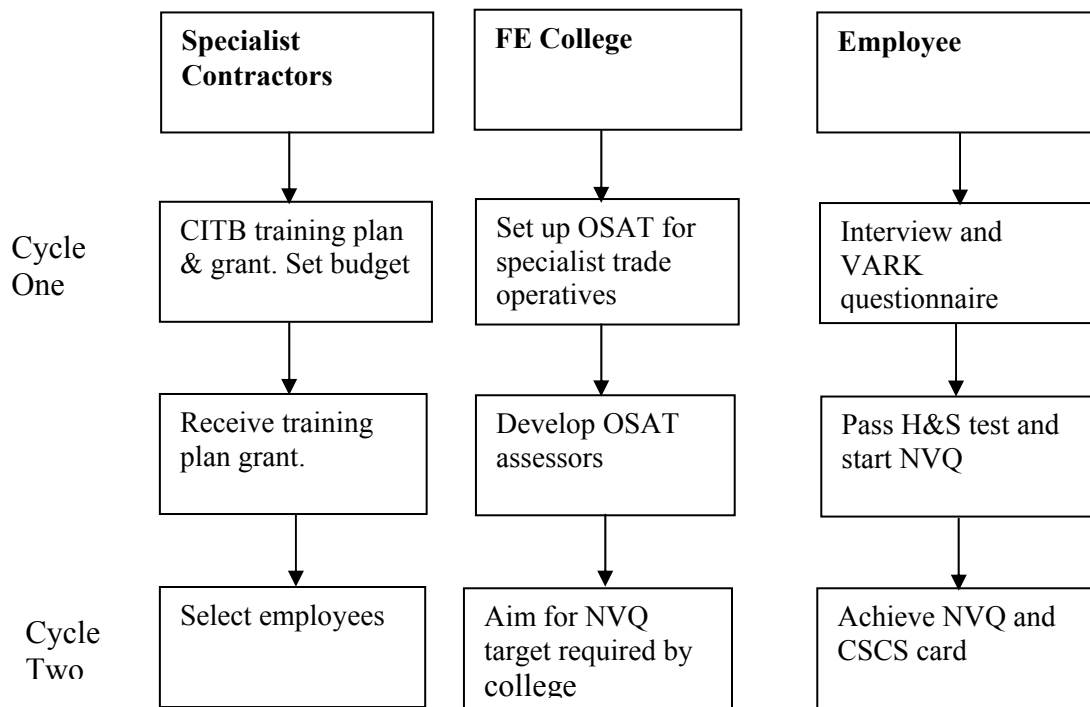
Specialist Contractors

FE College

Employee

Cycle One

CITB training plan & grant. Set budget

Set up OSAT for specialist trade operatives

Interview and VARK questionnaire

Receive training plan grant.

Develop OSAT assessors

Pass H&S test and start NVQ

Cycle Two

Select employees

Aim for NVQ target required by college

Achieve NVQ and CSCS card